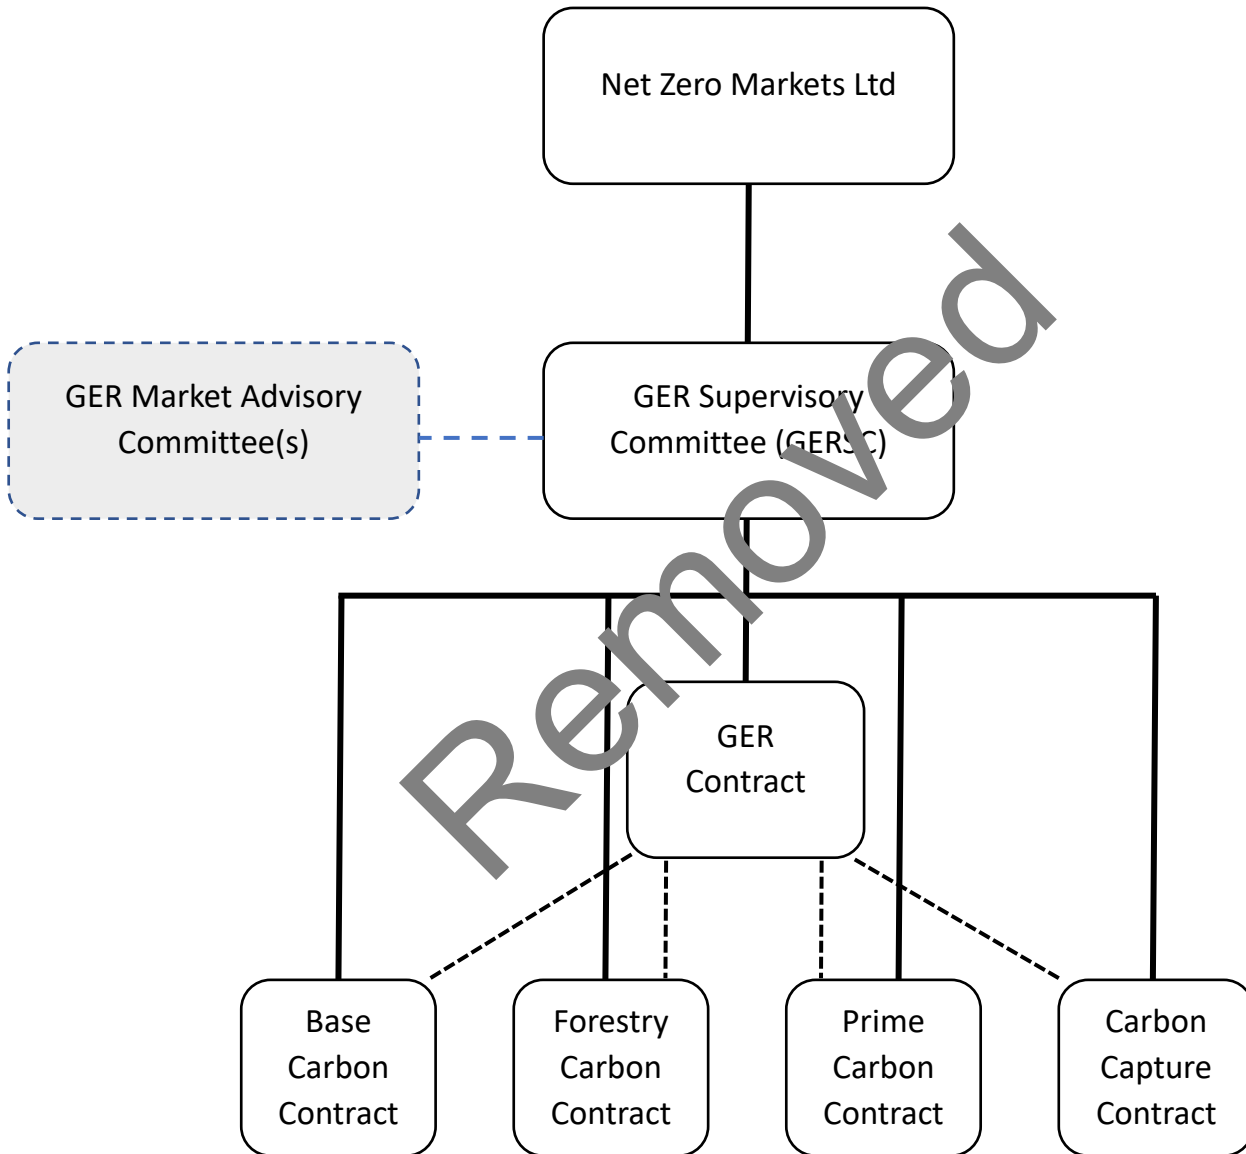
Net Zero Markets Ltd

GER Market Advisory Committee(s)

GER Supervisory Committee (GERSC)

GER Contract

Base Carbon Contract

Forestry Carbon Contract

Prime Carbon Contract

Carbon Capture Contract

Removed